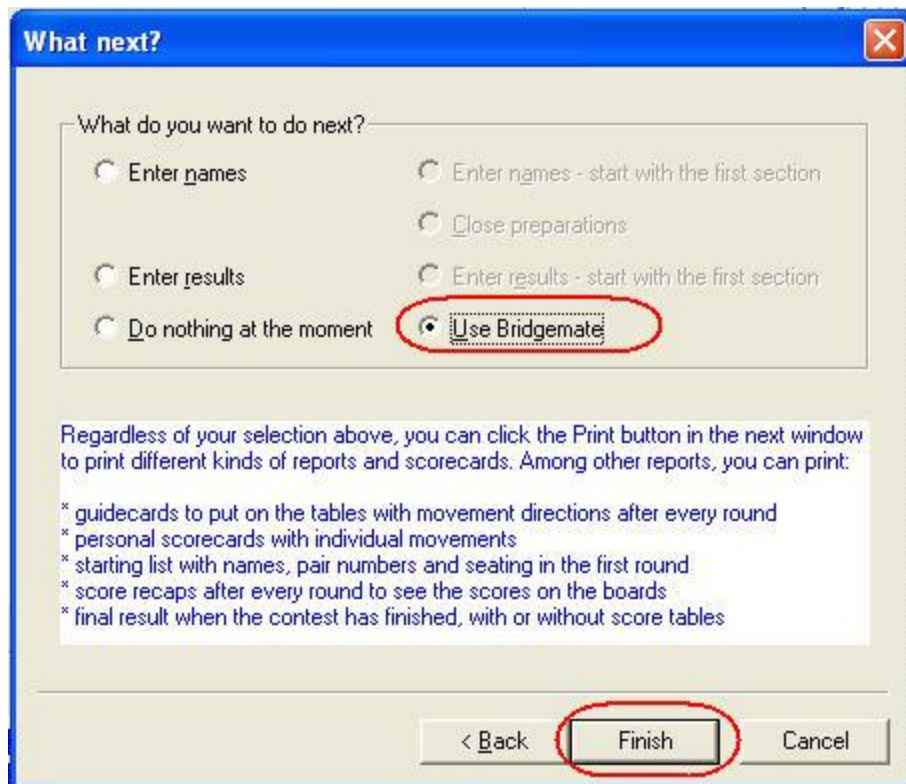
What next?

What do you want to do next?

Enter names

Enter names - start with the first section

Close preparations

Enter results

Enter results - start with the first section

Do nothing at the moment

Use Bridgemate

Regardless of your selection above, you can click the Print button in the next window to print different kinds of reports and scorecards. Among other reports, you can print:

* guidecards to put on the tables with movement directions after every round
* personal scorecards with individual movements
* starting list with names, pair numbers and seating in the first round
* score recaps after every round to see the scores on the boards
* final result when the contest has finished, with or without score tables

< Back

Finish

Cancel